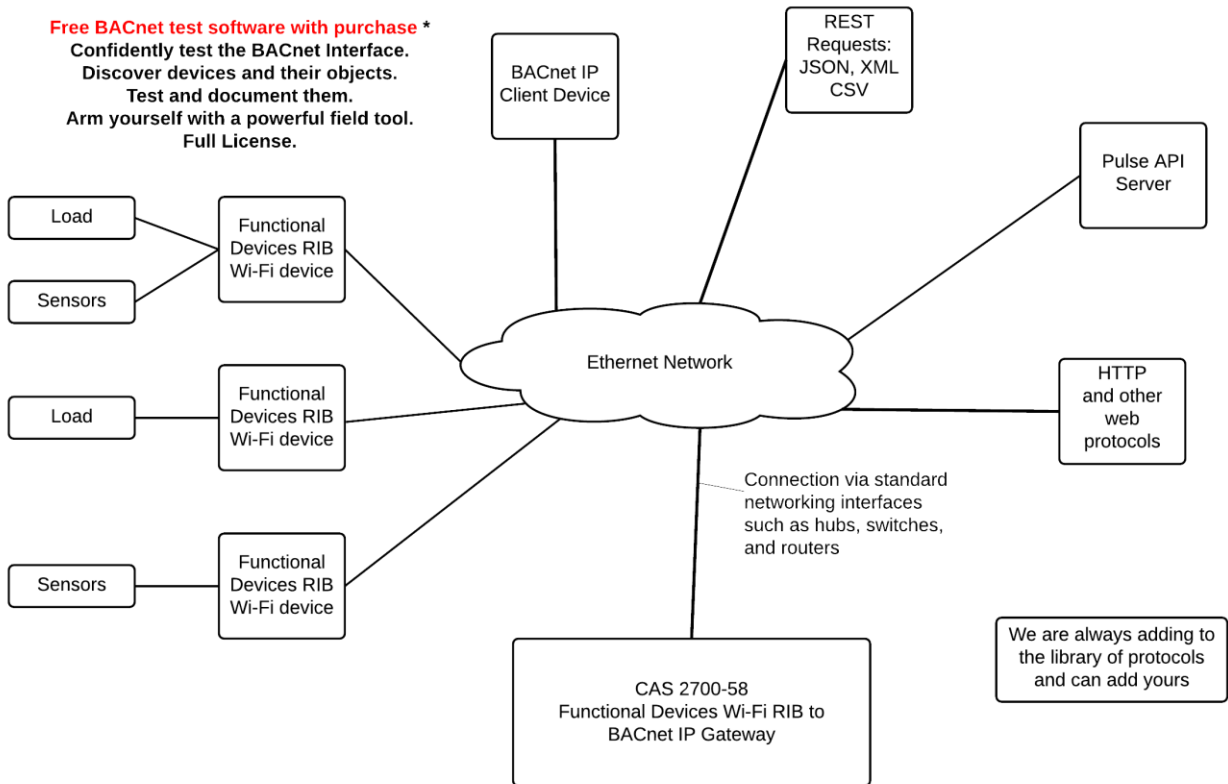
Free BACnet test software with purchase *
Confidently test the BACnet Interface.
Discover devices and their objects.
Test and document them.
Arm yourself with a powerful field tool.
Full License.

BACnet IP Client Device

REST Requests: JSON, XML CSV

Pulse API Server

Load

Sensors

Functional Devices RIB Wi-Fi device

Ethernet Network

Load

Functional Devices RIB Wi-Fi device

HTTP and other web protocols

Connection via standard networking interfaces such as hubs, switches, and routers

Sensors

Functional Devices RIB Wi-Fi device

We are always adding to the library of protocols and can add yours

CAS 2700-58
Functional Devices Wi-Fi RIB to BACnet IP Gateway